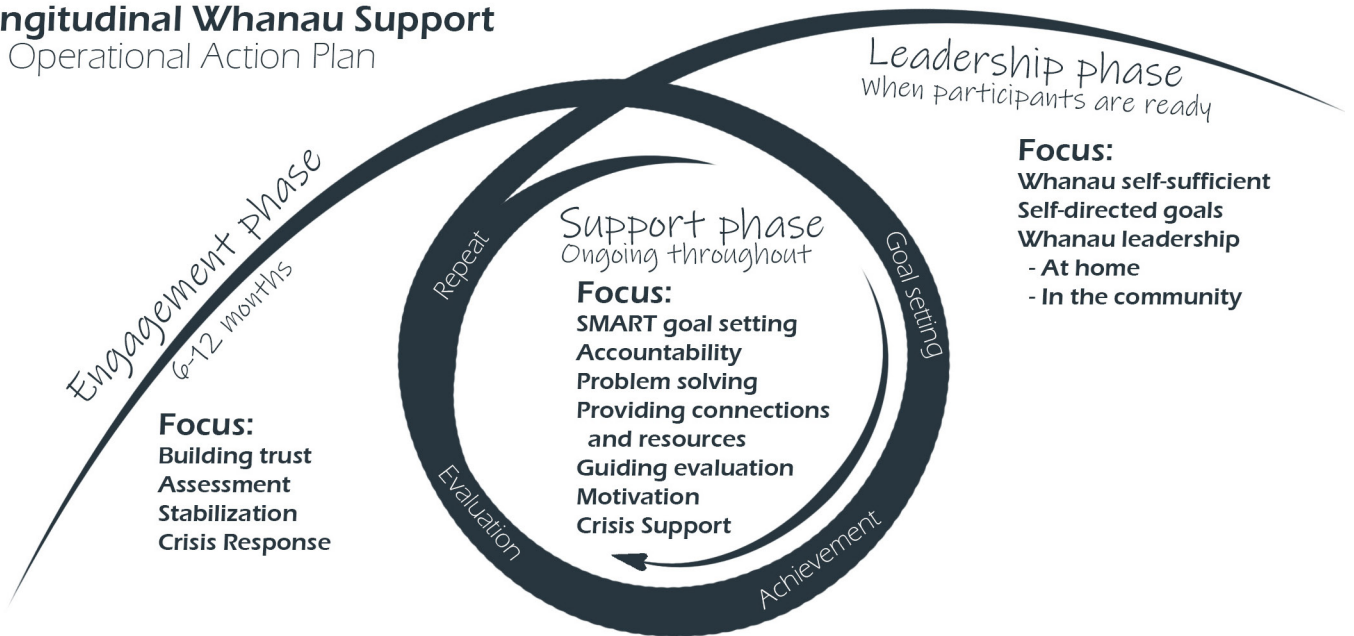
ngitudinal Whanau Support
Operational Action Plan

Leadership phase
When participants are ready

Focus:
Whanau self-sufficient
Self-directed goals
Whanau leadership
- At home
- In the community

Engagement phase
6-12 months

Focus:
Building trust
Assessment
Stabilization
Crisis Response

Support phase
Ongoing throughout

Focus:
SMART goal setting
Accountability
Problem solving
Providing connections and resources
Guiding evaluation
Motivation
Crisis Support

Goal setting
Achievement
Evaluation
Repeat